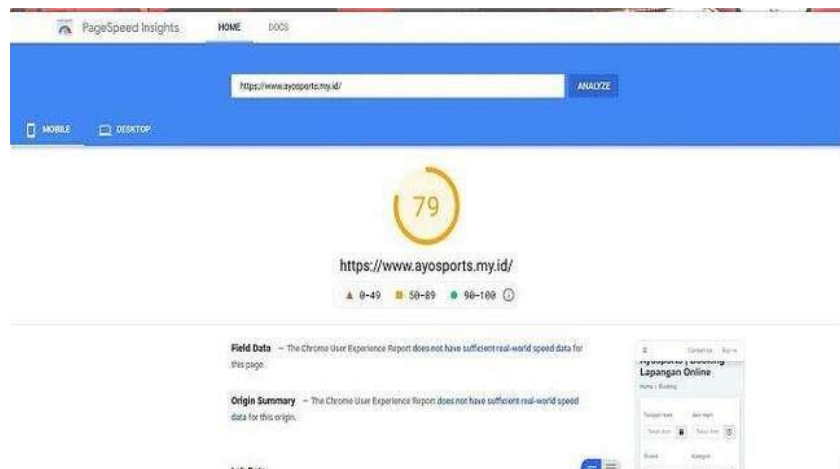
PageSpeed Insights HOME DOCS

https://www.ayosports.my.id/ ANALYZE

MOBILE DESKTOP

79

https://www.ayosports.my.id/

▲ 0-49 ■ 50-89 ● 90-100

Field Data – The Chrome User Experience Report does not have sufficient real-world speed data for this page.

Origin Summary – The Chrome User Experience Report does not have sufficient real-world speed data for this origin.

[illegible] Lapangan Online

Lab Data